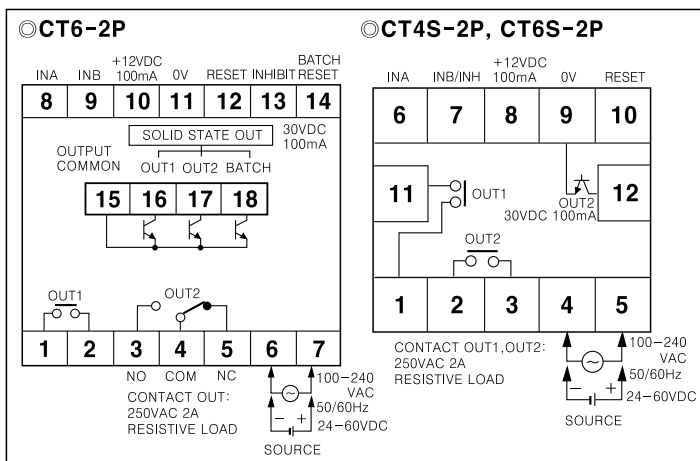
◎CT6-2P

INA INB +12VDC 100mA 0V RESET INHIBIT BATCH RESET

8 9 10 11 12 13 14

SOLID STATE OUT 30VDC 100mA

OUTPUT COMMON OUT1 OUT2 BATCH

15 16 17 18

OUT1 OUT2

1 2 3 4 5 6 7

NO COM NC

CONTACT OUT: 250VAC 2A RESISTIVE LOAD

100−240 VAC 50/60Hz 24−60VDC

SOURCE

◎CT4S-2P, CT6S-2P

INA INB/INH +12VDC 100mA 0V RESET

6 7 8 9 10

11 OUT1 OUT2 30VDC 100mA 12

OUT2

1 2 3 4 5

CONTACT OUT1,OUT2: 250VAC 2A RESISTIVE LOAD

100−240 VAC 50/60Hz 24−60VDC

SOURCE